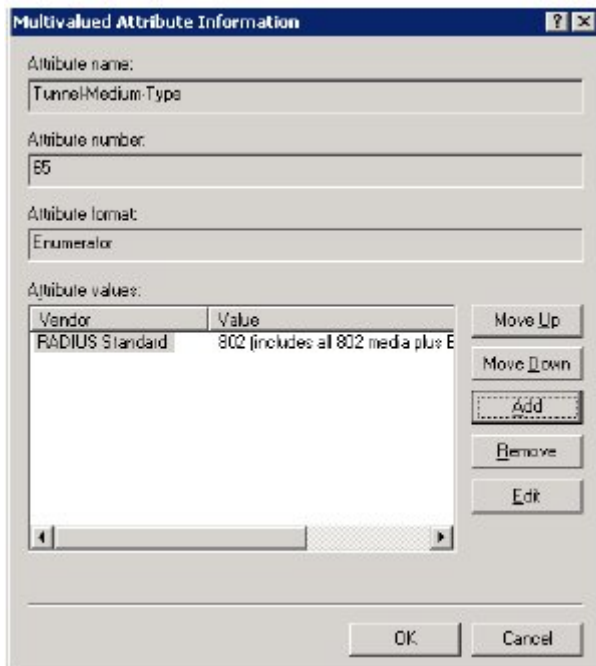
Multivalued Attribute Information

Attribute name:

Tunnel-Medium-Type

Attribute number:

65

Attribute format:

Enumerator

Attribute values:

| Vendor | Value |
|---|---|
| RADIUS Standard | 802 (includes all 802 media plus E |

Move Up

Move Down

Add

Remove

Edit

OK

Cancel